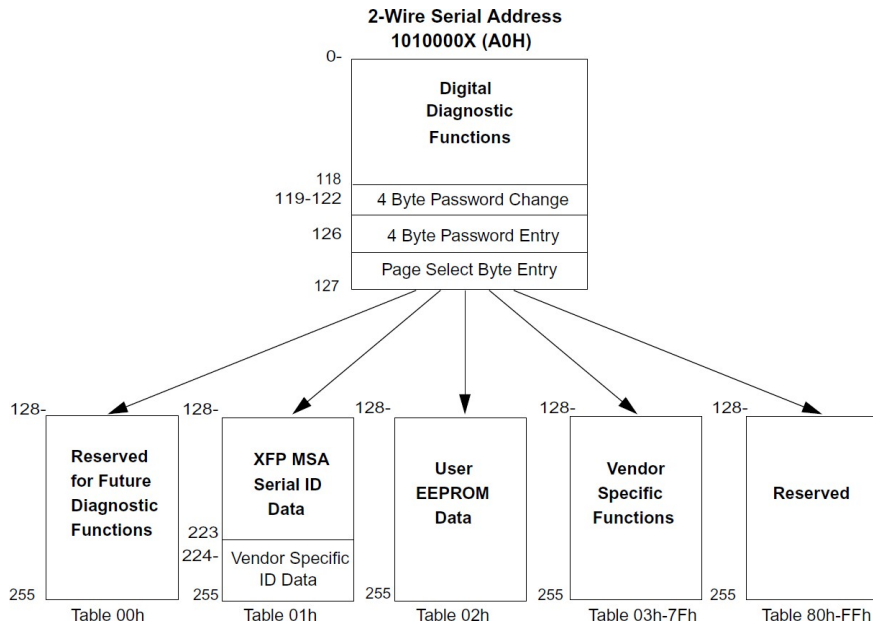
2-Wire Serial Address
1010000X (A0H)

0-

Digital Diagnostic Functions

118

119-122 4 Byte Password Change

126 4 Byte Password Entry

Page Select Byte Entry

127

128-

Reserved for Future Diagnostic Functions

255

Table 00h

128-

XFP MSA Serial ID Data

223

224-

Vendor Specific ID Data

255

Table 01h

128-

User EEPROM Data

255

Table 02h

128-

Vendor Specific Functions

255

Table 03h-7Fh

128-

Reserved

255

Table 80h-FFh